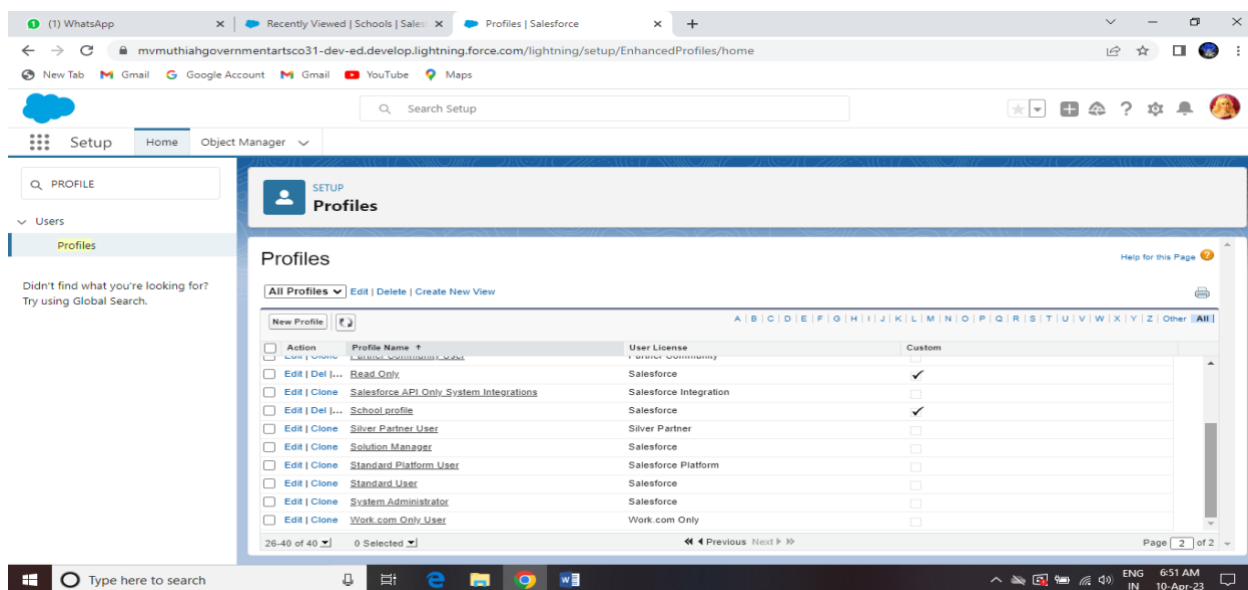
(1) WhatsApp
Recently Viewed | Schools | Sales
Profiles | Salesforce
mvmuthiahgovernmentartsco31-dev-ed.develop.lightning.force.com/lightning/setup/EnhancedProfiles/home
New Tab Gmail Google Account Gmail YouTube Maps

Search Setup

Setup Home Object Manager

PROFILE
Users
Profiles

Didn't find what you're looking for? Try using Global Search.

SETUP
Profiles

Profiles
Help for this Page

All Profiles Edit | Delete | Create New View

New Profile

A | B | C | D | E | F | G | H | I | J | K | L | M | N | O | P | Q | R | S | T | U | V | W | X | Y | Z | Other | All

| Action | Profile Name ↑ | User License | Custom |
|---|---|---|---|
| Edit \| Clone | Partner Community User | Partner Community | |
| Edit \| Del \|... | Read Only | Salesforce | ✓ |
| Edit \| Clone | Salesforce API Only System Integrations | Salesforce Integration | |
| Edit \| Del \|... | School profile | Salesforce | ✓ |
| Edit \| Clone | Silver Partner User | Silver Partner | |
| Edit \| Clone | Solution Manager | Salesforce | |
| Edit \| Clone | Standard Platform User | Salesforce Platform | |
| Edit \| Clone | Standard User | Salesforce | |
| Edit \| Clone | System Administrator | Salesforce | |
| Edit \| Clone | Work.com Only User | Work.com Only | |

26-40 of 40 0 Selected ◀◀ ◀ Previous Next ▶ ▶▶ Page 2 of 2

Type here to search
ENG IN 6:51 AM 10-Apr-23